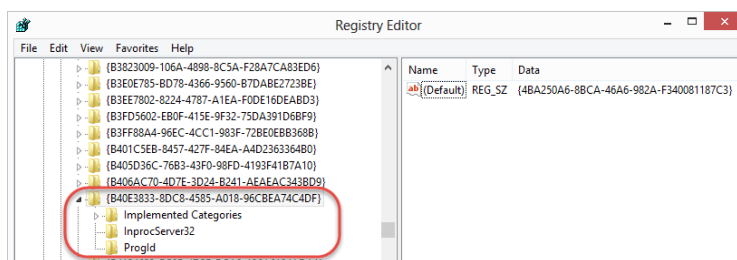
Registry Editor

File Edit View Favorites Help

{B3823009-106A-4898-8C5A-F28A7CA83ED6}
{B3E0E785-BD78-4366-9560-B7DABE2723BE}
{B3EE7802-8224-4787-A1EA-F0DE16DEABD3}
{B3FD5602-EB0F-415E-9F32-75DA391D6BF9}
{B3FF88A4-96EC-4CC1-983F-72BE0EBB368B}
{B401C5EB-8457-427F-84EA-A4D2363364B0}
{B405D36C-76B3-43F0-98FD-4193F41B7A10}
{B406AC70-4D7E-3D24-B241-AEAEAC343BD9}
{B40E3833-8DC8-4585-A018-96CBEA74C4DF}
Implemented Categories
InprocServer32
ProgId

| Name | Type | Data |
|---|---|---|
| (Default) | REG_SZ | {4BA250A6-8BCA-46A6-982A-F340081187C3} |